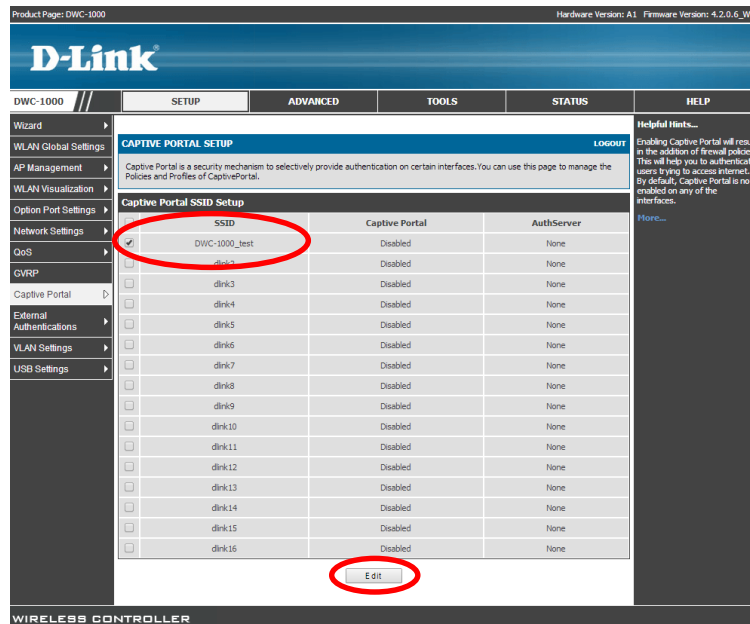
Product Page: DWC-1000

Hardware Version: A1 Firmware Version: 4.2.0.6_W

D-Link

DWC-1000

SETUP | ADVANCED | TOOLS | STATUS | HELP

Wizard
WLAN Global Settings
AP Management
WLAN Visualization
Option Port Settings
Network Settings
QoS
GVRP
Captive Portal
External Authentications
VLAN Settings
USB Settings

CAPTIVE PORTAL SETUP

LOGOUT

Captive Portal is a security mechanism to selectively provide authentication on certain interfaces. You can use this page to manage the Policies and Profiles of CaptivePortal.

Captive Portal SSID Setup

| | SSID | Captive Portal | AuthServer |
|---|---|---|---|
| ✔ | DWC-1000_test | Disabled | None |
| | dlink2 | Disabled | None |
| | dlink3 | Disabled | None |
| | dlink4 | Disabled | None |
| | dlink5 | Disabled | None |
| | dlink6 | Disabled | None |
| | dlink7 | Disabled | None |
| | dlink8 | Disabled | None |
| | dlink9 | Disabled | None |
| | dlink10 | Disabled | None |
| | dlink11 | Disabled | None |
| | dlink12 | Disabled | None |
| | dlink13 | Disabled | None |
| | dlink14 | Disabled | None |
| | dlink15 | Disabled | None |
| | dlink16 | Disabled | None |

Edit

Helpful Hints...

Enabling Captive Portal will resu in the addition of firewall policie This will help you to authenticat users trying to access internet. By default, Captive Portal is no enabled on any of the interfaces.

More...

WIRELESS CONTROLLER